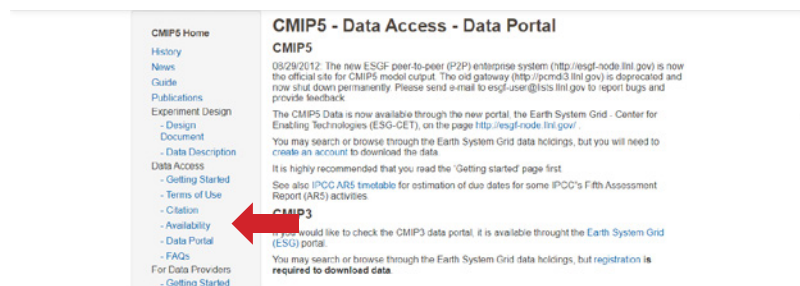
CMIP5 Home
History
News
Guide
Publications
Experiment Design
- Design Document
- Data Description
Data Access
- Getting Started
- Terms of Use
- Citation
- Availability
- Data Portal
- FAQs
For Data Providers
- Getting Started

CMIP5 - Data Access - Data Portal

CMIP5

08/29/2012: The new ESGF peer-to-peer (P2P) enterprise system (http://esgf-node.llnl.gov) is now the official site for CMIP5 model output. The old gateway (http://pcmdi3.llnl.gov) is deprecated and now shut down permanently. Please send e-mail to esgf-user@lists.llnl.gov to report bugs and provide feedback.

The CMIP5 Data is now available through the new portal, the Earth System Grid - Center for Enabling Technologies (ESG-CET), on the page http://esgf-node.llnl.gov/ .

You may search or browse through the Earth System Grid data holdings, but you will need to create an account to download the data.

It is highly recommended that you read the 'Getting started' page first.

See also IPCC AR5 timetable for estimation of due dates for some IPCC's Fifth Assessment Report (AR5) activities.

CMIP3

If you would like to check the CMIP3 data portal, it is available throught the Earth System Grid (ESG) portal.

You may search or browse through the Earth System Grid data holdings, but registration is required to download data.